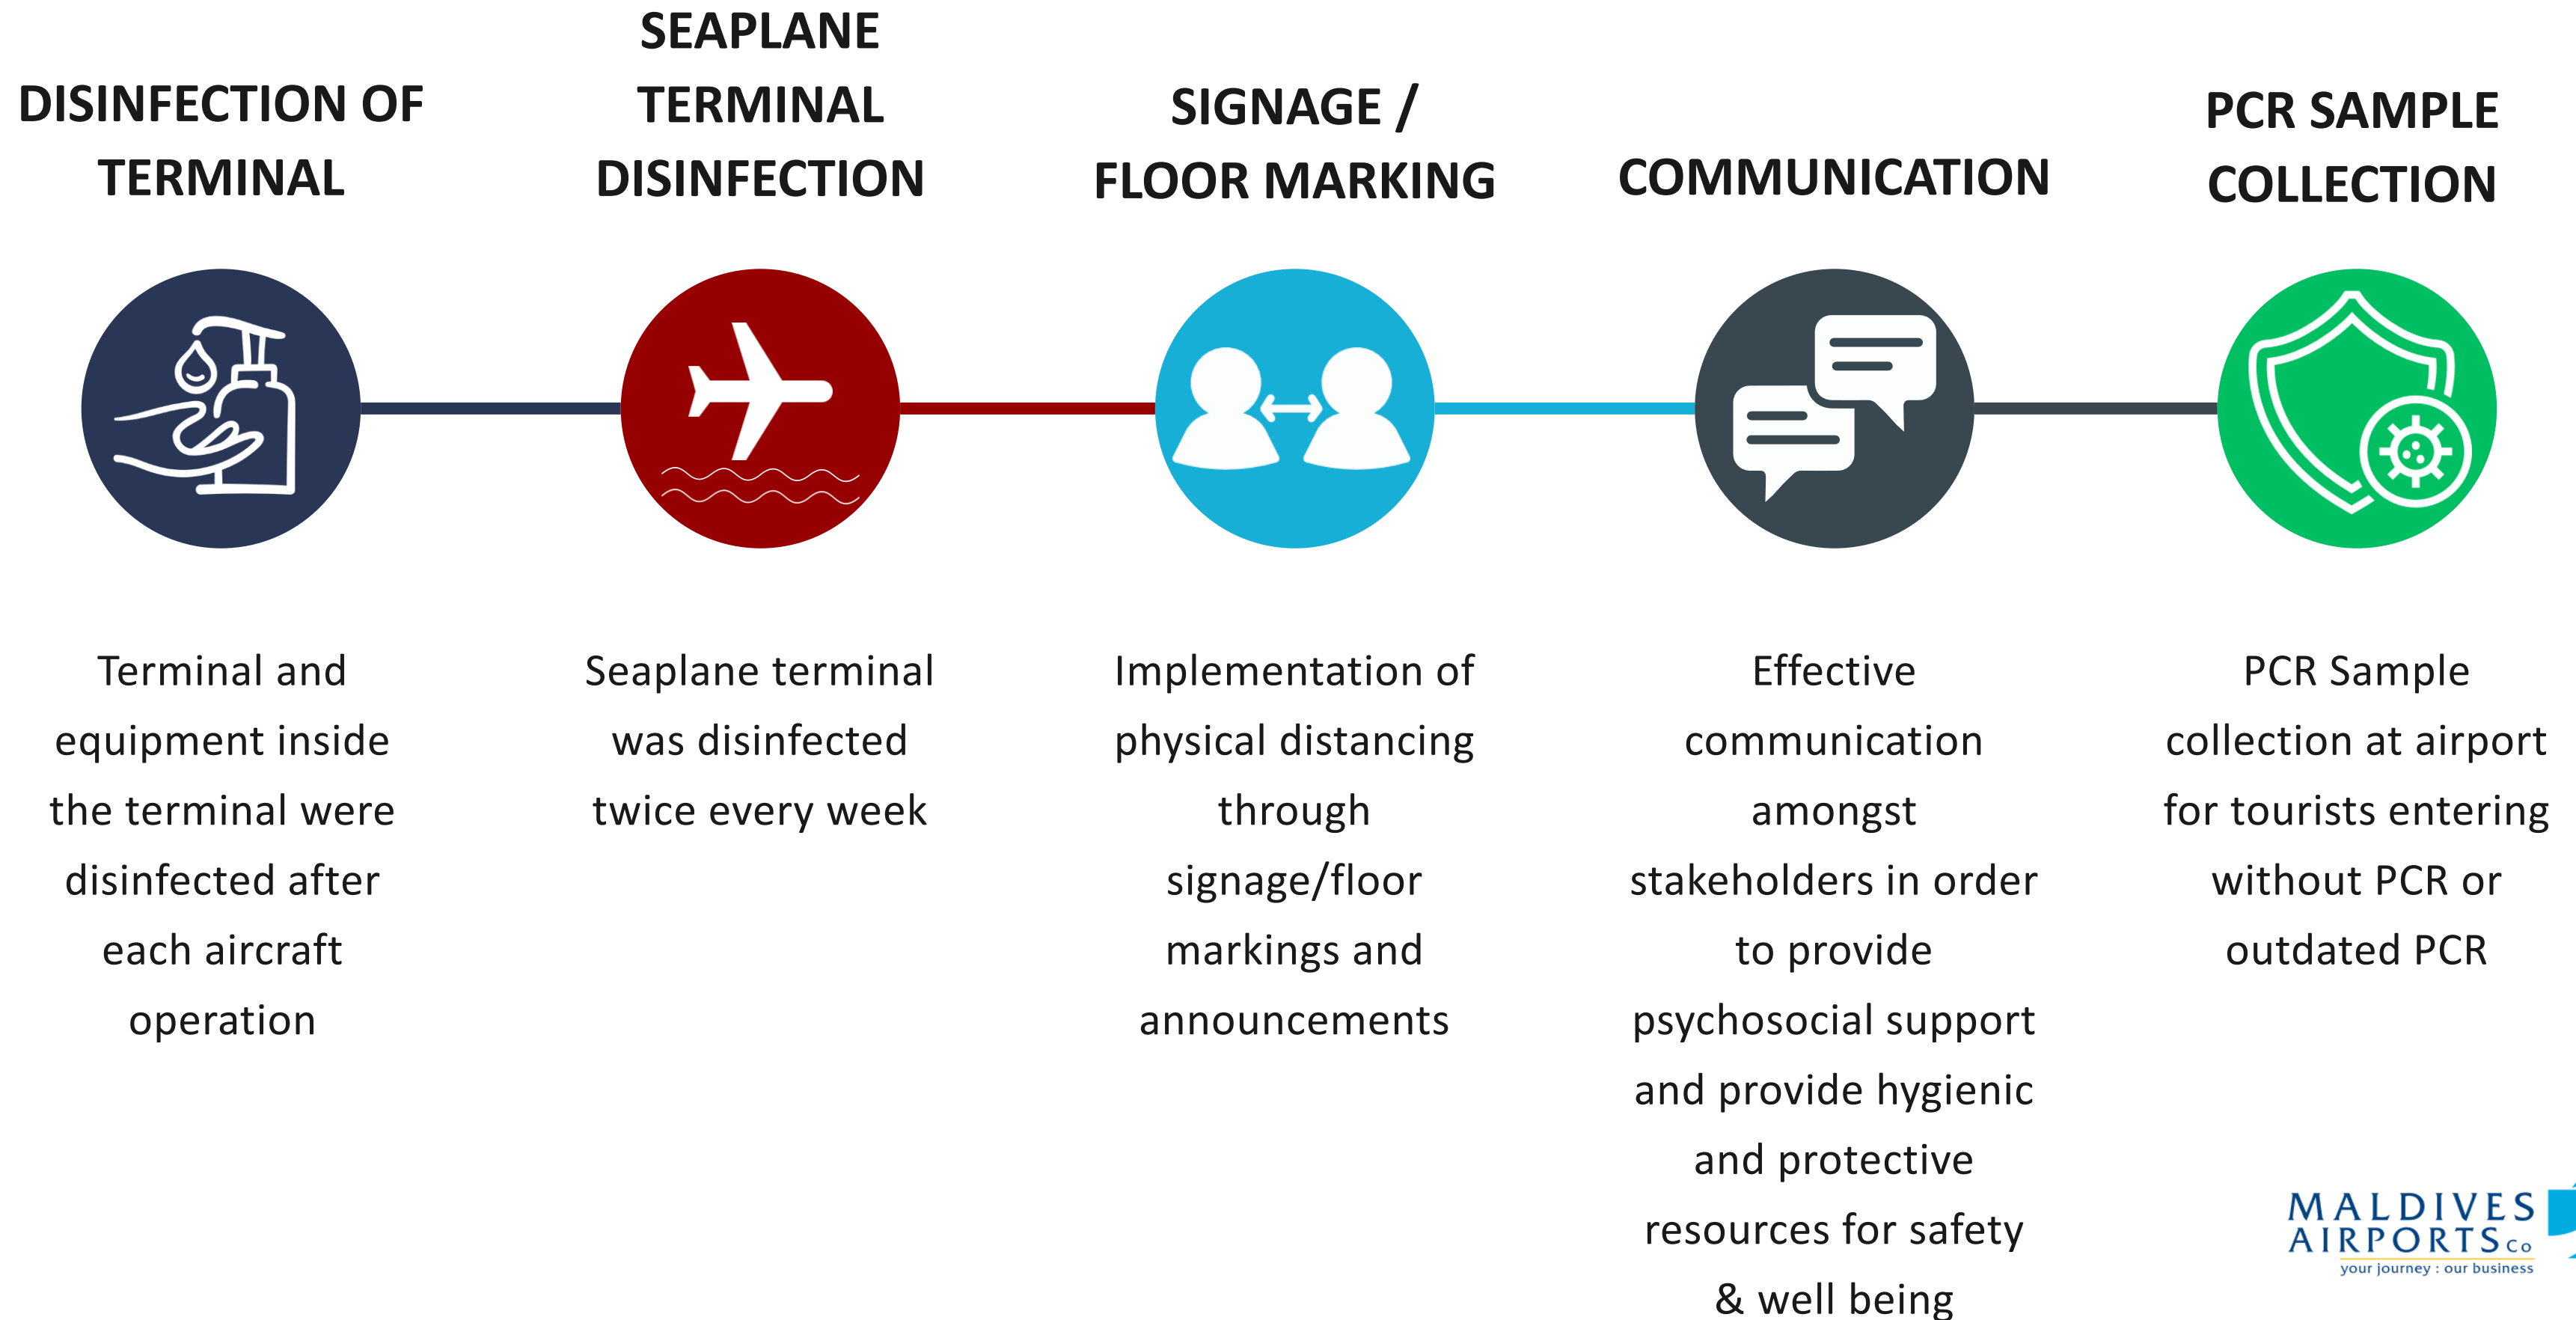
DISINFECTION OF TERMINAL

SEAPLANE TERMINAL DISINFECTION

SIGNAGE / FLOOR MARKING

COMMUNICATION

PCR SAMPLE COLLECTION

Terminal and equipment inside the terminal were disinfected after each aircraft operation

Seaplane terminal was disinfected twice every week

Implementation of physical distancing through signage/floor markings and announcements

Effective communication amongst stakeholders in order to provide psychosocial support and provide hygienic and protective resources for safety & well being

PCR Sample collection at airport for tourists entering without PCR or outdated PCR

MALDIVES AIRPORTS Co
your journey : our business